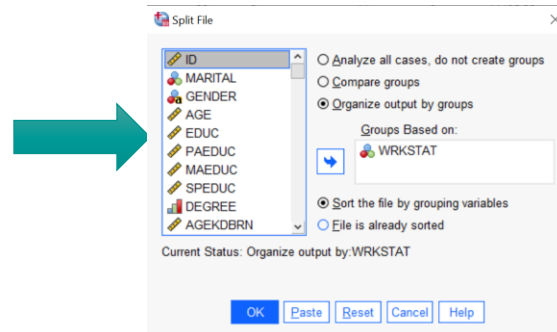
Split File

ID
MARITAL
GENDER
AGE
EDUC
PAEDUC
MAEDUC
SPEDUC
DEGREE
AGEKDBRN

Analyze all cases, do not create groups
Compare groups
Organize output by groups

Groups Based on:
WRKSTAT

Sort the file by grouping variables
File is already sorted

Current Status: Organize output by:WRKSTAT

OK Paste Reset Cancel Help